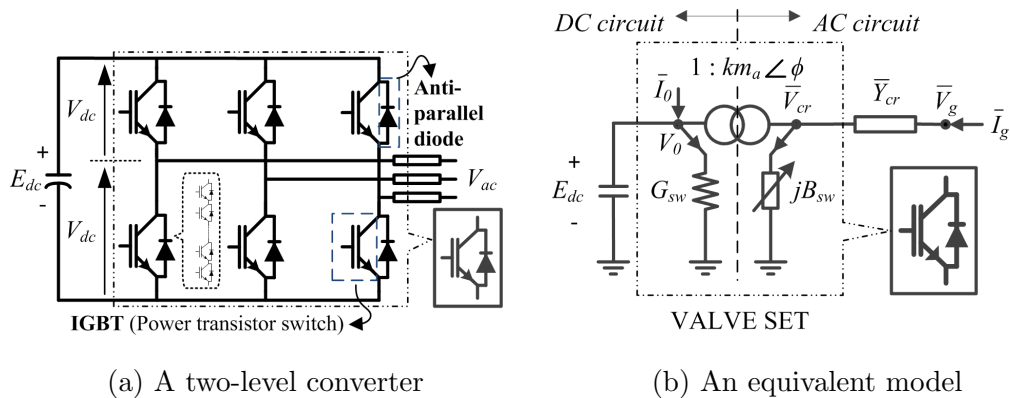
$V_{dc}$

$E_{dc}$

+

-

$V_{dc}$

Anti-parallel diode

$V_{ac}$

IGBT (Power transistor switch)

(a) A two-level converter

DC circuit

AC circuit

$1 : km_a \angle \phi$

$\bar{I}_0$

$\bar{V}_{cr}$

$\bar{Y}_{cr}$

$\bar{V}_g$

$\bar{I}_g$

$V_0$

+

$E_{dc}$

-

$G_{sw}$

$jB_{sw}$

VALVE SET

(b) An equivalent model